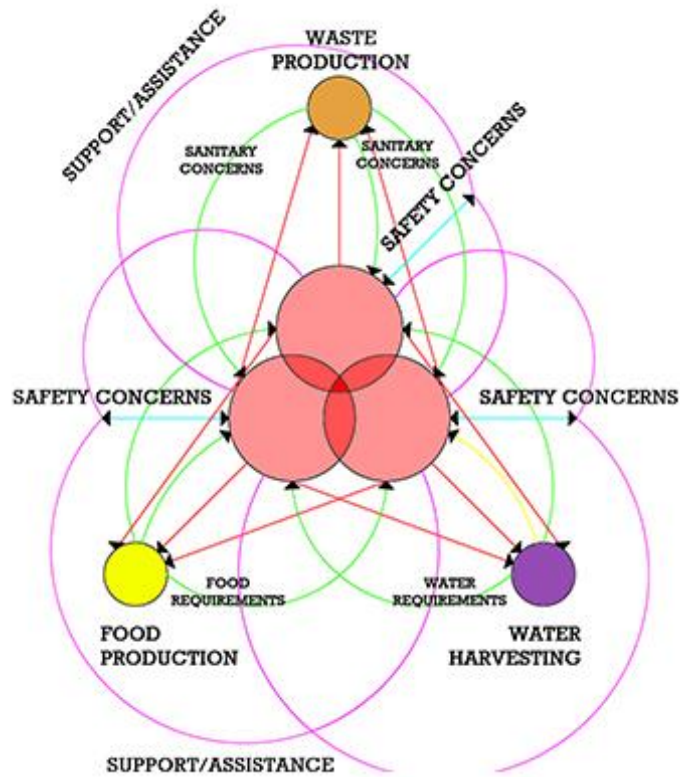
SUPPORT/ASSISTANCE

WASTE PRODUCTION

SANITARY CONCERNS

SANITARY CONCERNS

SAFETY CONCERNS

SAFETY CONCERNS

SAFETY CONCERNS

FOOD REQUIREMENTS

WATER REQUIREMENTS

FOOD PRODUCTION

WATER HARVESTING

SUPPORT/ASSISTANCE